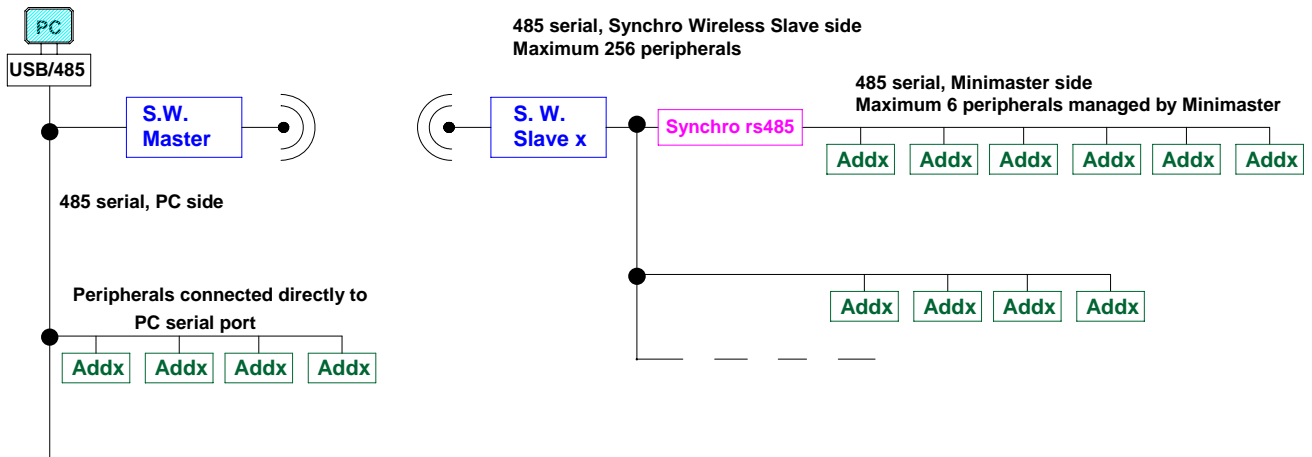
PC

USB/485

S.W. Master

485 serial, PC side

Peripherals connected directly to PC serial port

Addx Addx Addx Addx

485 serial, Synchro Wireless Slave side
Maximum 256 peripherals

S. W. Slave x

Synchro rs485

485 serial, Minimaster side
Maximum 6 peripherals managed by Minimaster

Addx Addx Addx Addx Addx Addx

Addx Addx Addx Addx